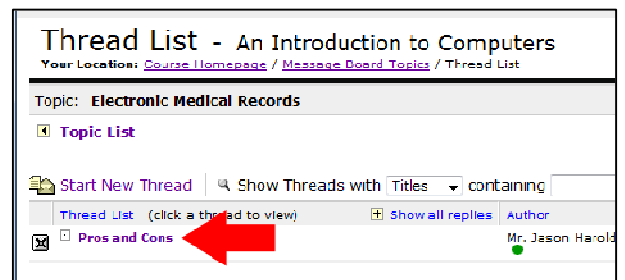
Thread List - An Introduction to Computers
Your Location: Course Homepage / Message Board Topics / Thread List

Topic: Electronic Medical Records

Topic List

Start New Thread | Show Threads with Titles containing

Thread List (click a thread to view) Show all replies Author

Pros and Cons Mr. Jason Harold